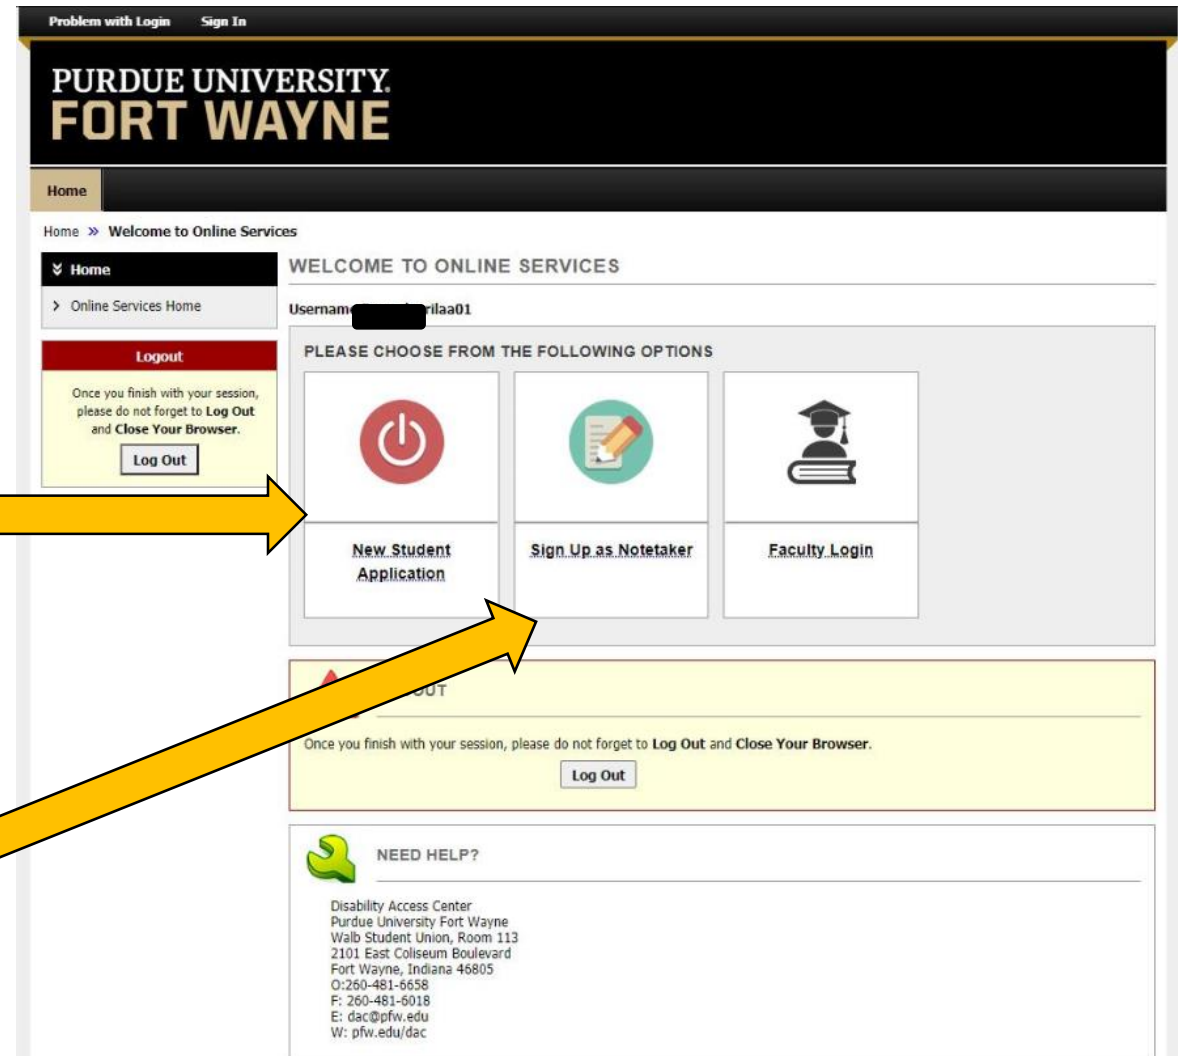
Problem with Login Sign In

PURDUE UNIVERSITY.
FORT WAYNE

Home

Home » Welcome to Online Services

Home

> Online Services Home

Logout

Once you finish with your session, please do not forget to Log Out and Close Your Browser.

Log Out

WELCOME TO ONLINE SERVICES

Usernam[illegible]rilaa01

PLEASE CHOOSE FROM THE FOLLOWING OPTIONS

New Student Application

Sign Up as Notetaker

Faculty Login

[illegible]OUT

Once you finish with your session, please do not forget to Log Out and Close Your Browser.

Log Out

NEED HELP?

Disability Access Center
Purdue University Fort Wayne
Walb Student Union, Room 113
2101 East Coliseum Boulevard
Fort Wayne, Indiana 46805
O:260-481-6658
F: 260-481-6018
E: dac@pfw.edu
W: pfw.edu/dac